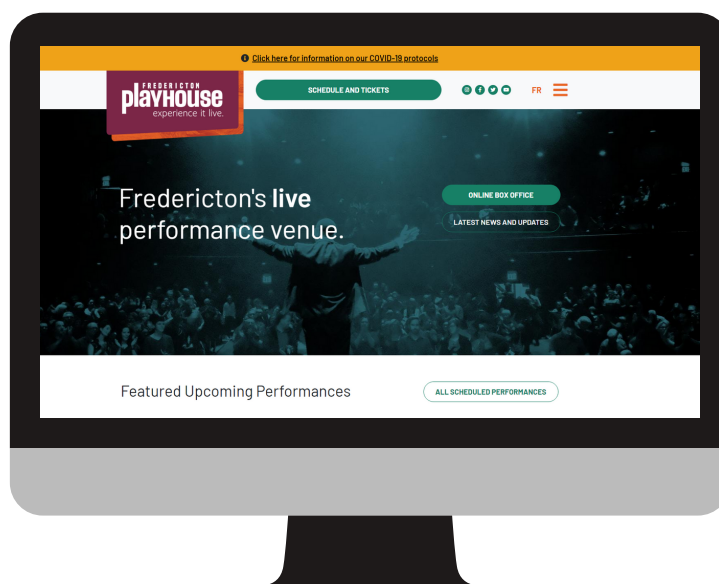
Click here for information on our COVID-19 protocols

FREDERICTON playhouse experience it live.

SCHEDULE AND TICKETS

FR

Fredericton's live performance venue.

ONLINE BOX OFFICE

LATEST NEWS AND UPDATES

Featured Upcoming Performances

ALL SCHEDULED PERFORMANCES